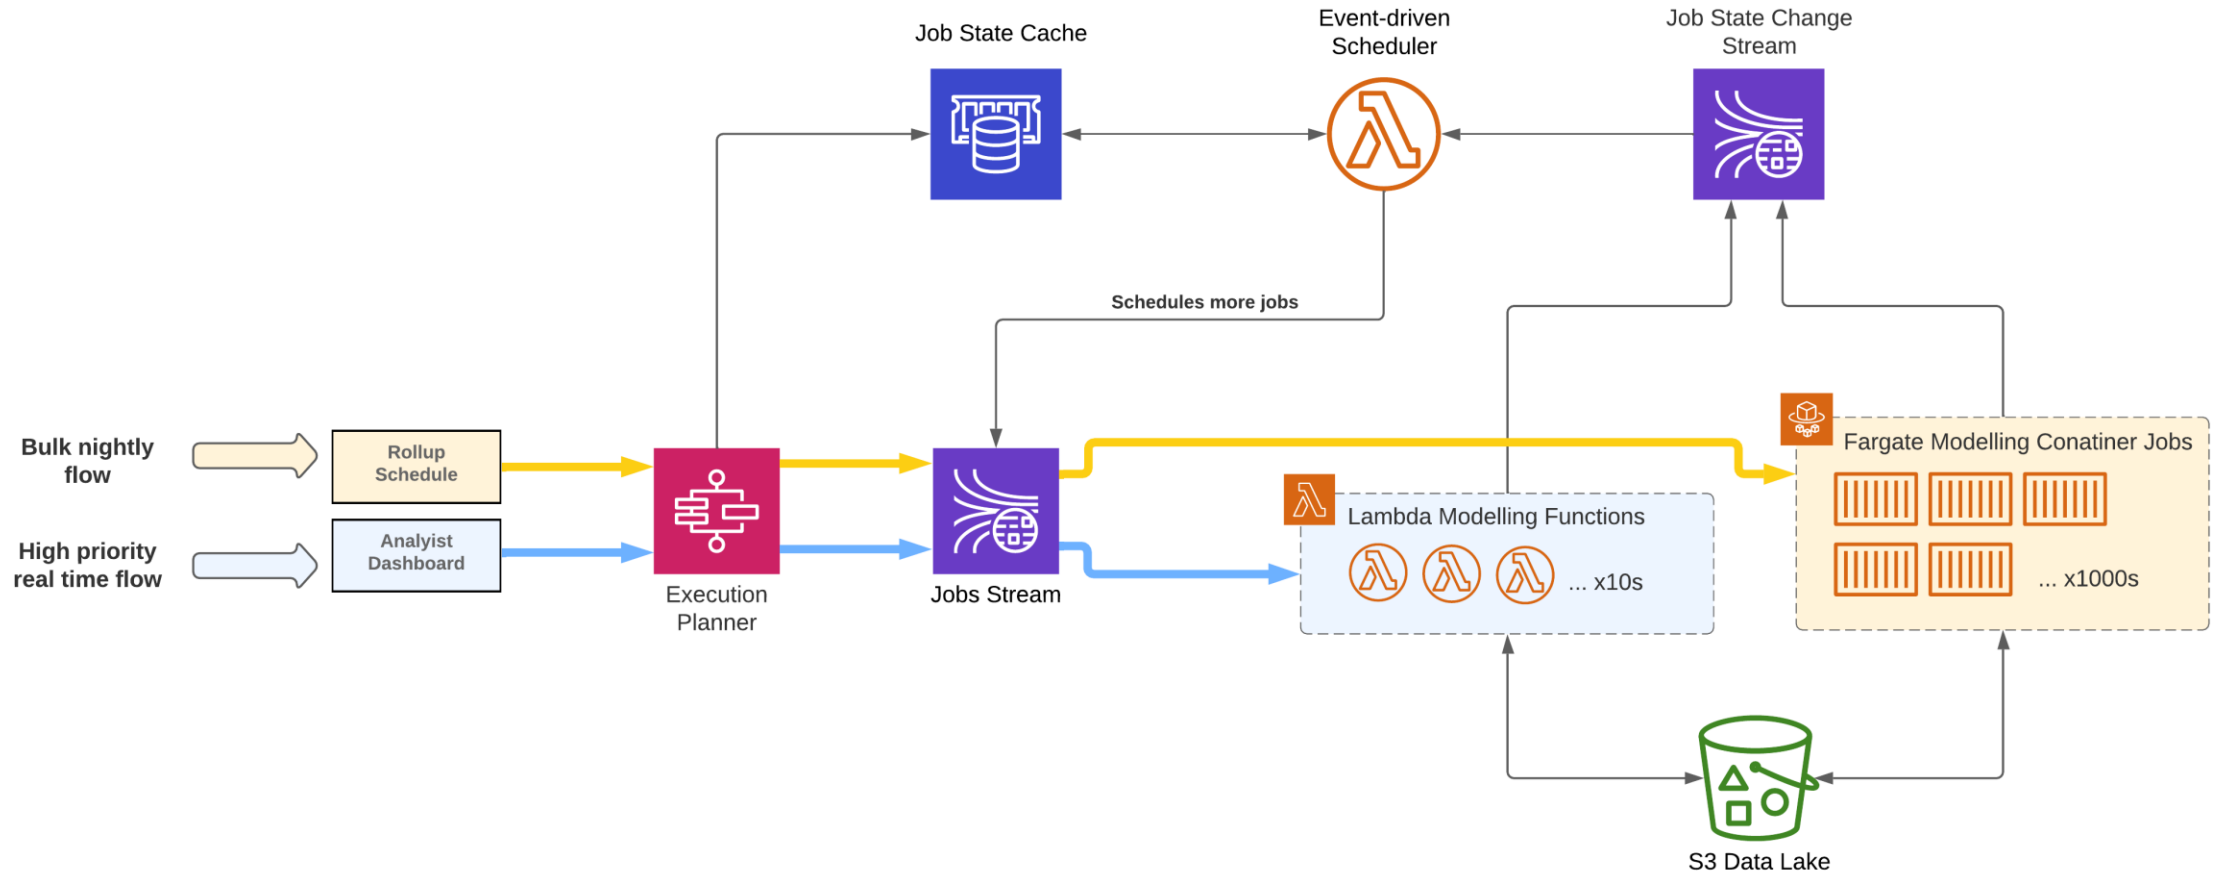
Job State Cache

Event-driven Scheduler

Job State Change Stream

Schedules more jobs

Bulk nightly flow

Rollup Schedule

High priority real time flow

Analyist Dashboard

Execution Planner

Jobs Stream

Lambda Modelling Functions

... x10s

Fargate Modelling Conatiner Jobs

... x1000s

S3 Data Lake